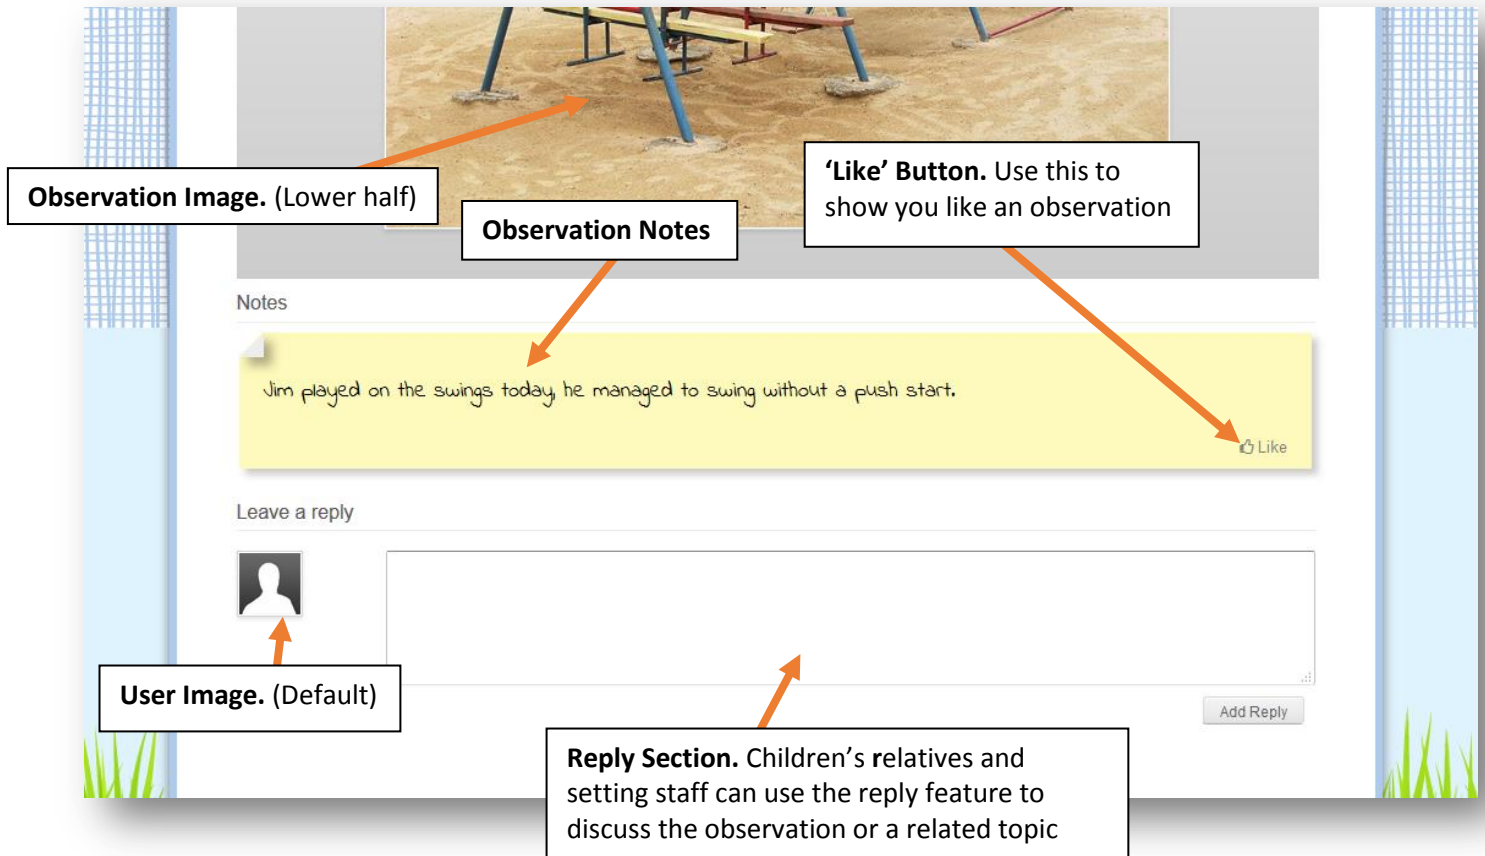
**'Like' Button.** Use this to show you like an observation

**Observation Image.** (Lower half)

**Observation Notes**

Notes

Jim played on the swings today, he managed to swing without a push start.

Like

Leave a reply

**User Image.** (Default)

Add Reply

**Reply Section.** Children's relatives and setting staff can use the reply feature to discuss the observation or a related topic